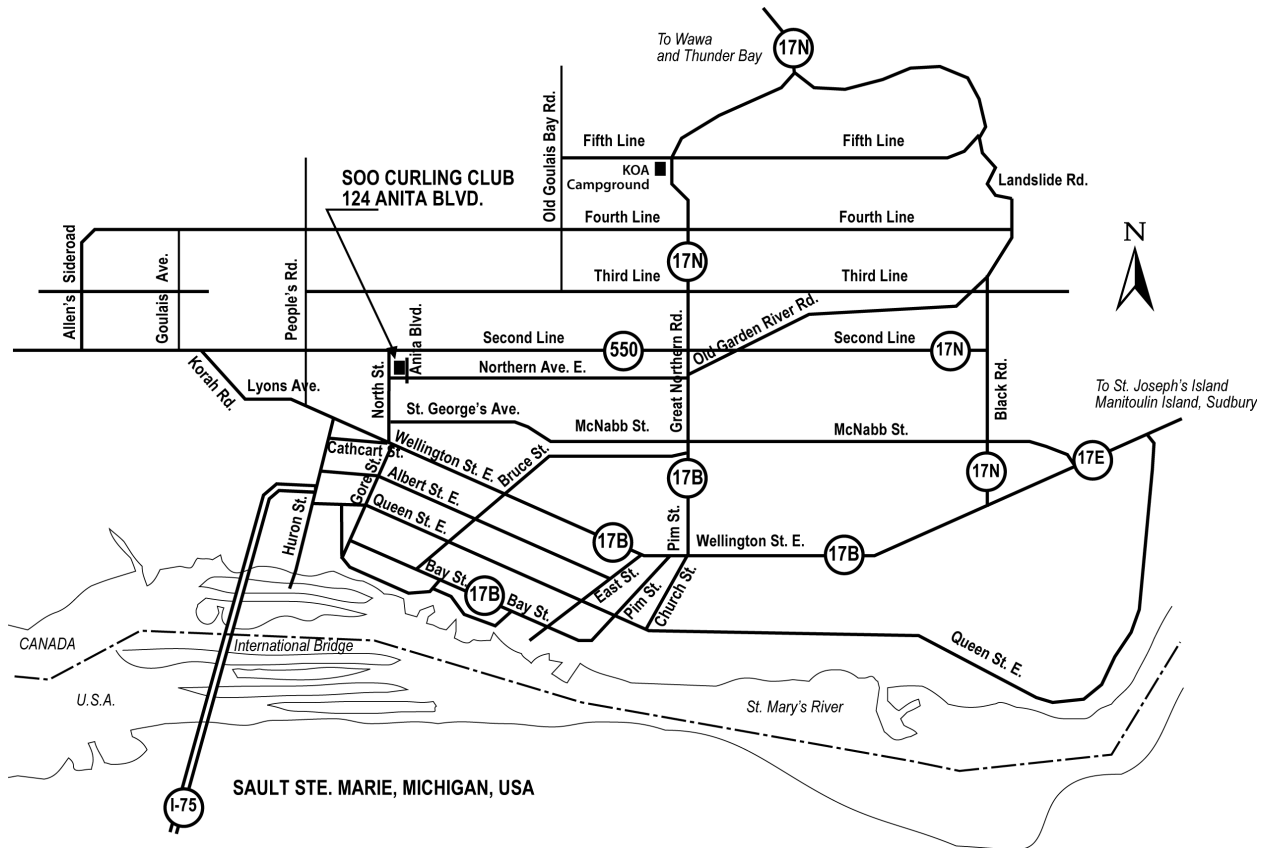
To Wawa
and Thunder Bay

17N

Old Goulais Bay Rd.

Fifth Line

Fifth Line

KOA
Campground

Landslide Rd.

SOO CURLING CLUB
124 ANITA BLVD.

Fourth Line

Fourth Line

N

Allen's Sideroad

Goulais Ave.

People's Rd.

17N

Third Line

Third Line

Anita Blvd.

Second Line

550

Great Northern Rd.

Old Garden River Rd.

Second Line

17N

North St.

Northern Ave. E.

Korah Rd.

Lyons Ave.

Black Rd.

To St. Joseph's Island
Manitoulin Island, Sudbury

St. George's Ave.

McNabb St.

McNabb St.

Cathcart St.

Wellington St. E.

Bruce St.

17B

17N

17E

Gore St.

Albert St. E.

Huron St.

Queen St. E.

17B

Pim St.

Wellington St. E.

17B

Bay St.

17B

Bay St.

East St.

Pim St.

Church St.

CANADA

International Bridge

Queen St. E.

U.S.A.

St. Mary's River

SAULT STE. MARIE, MICHIGAN, USA

I-75